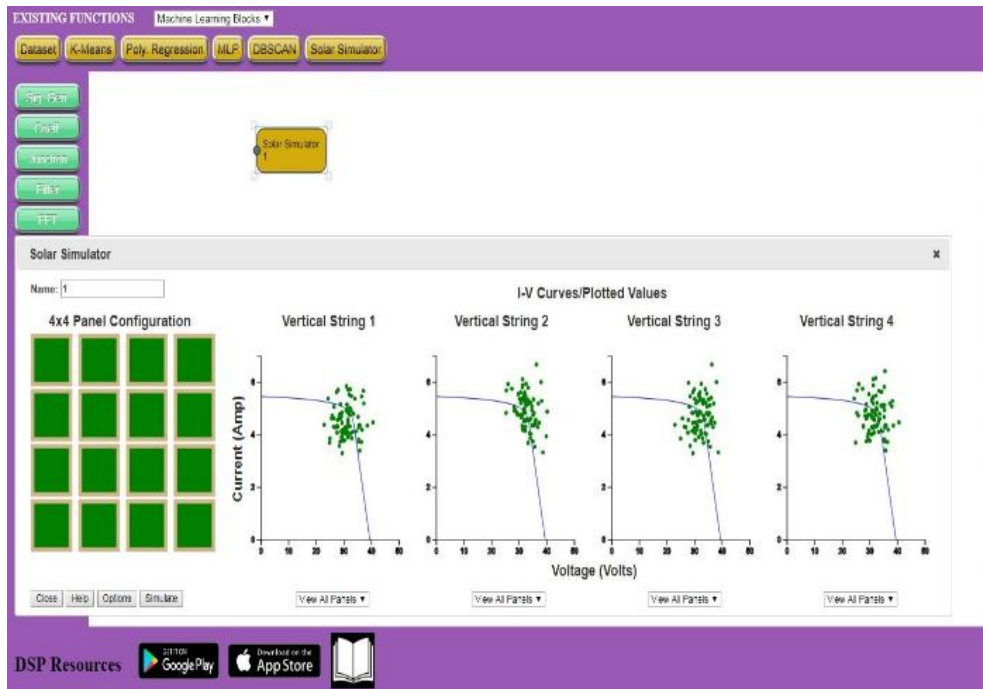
EXISTING FUNCTIONS Machine Learning Blocks ▾

Dataset K-Means Poly. Regression MLP DBSCAN Solar Simulator

Sig. Gen
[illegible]
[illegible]
Filter
FFT

Solar Simulator 1

Solar Simulator ×

Name: 1

4x4 Panel Configuration

I-V Curves/Plotted Values

Vertical String 1
Vertical String 2
Vertical String 3
Vertical String 4

Current (Amp)

0 2 4 6

0 10 20 30 40 50 60

Voltage (Volts)

Close Help Options Simulate

View All Panels ▾
View All Panels ▾
View All Panels ▾
View All Panels ▾

DSP Resources

GET IT ON Google Play

Download on the App Store